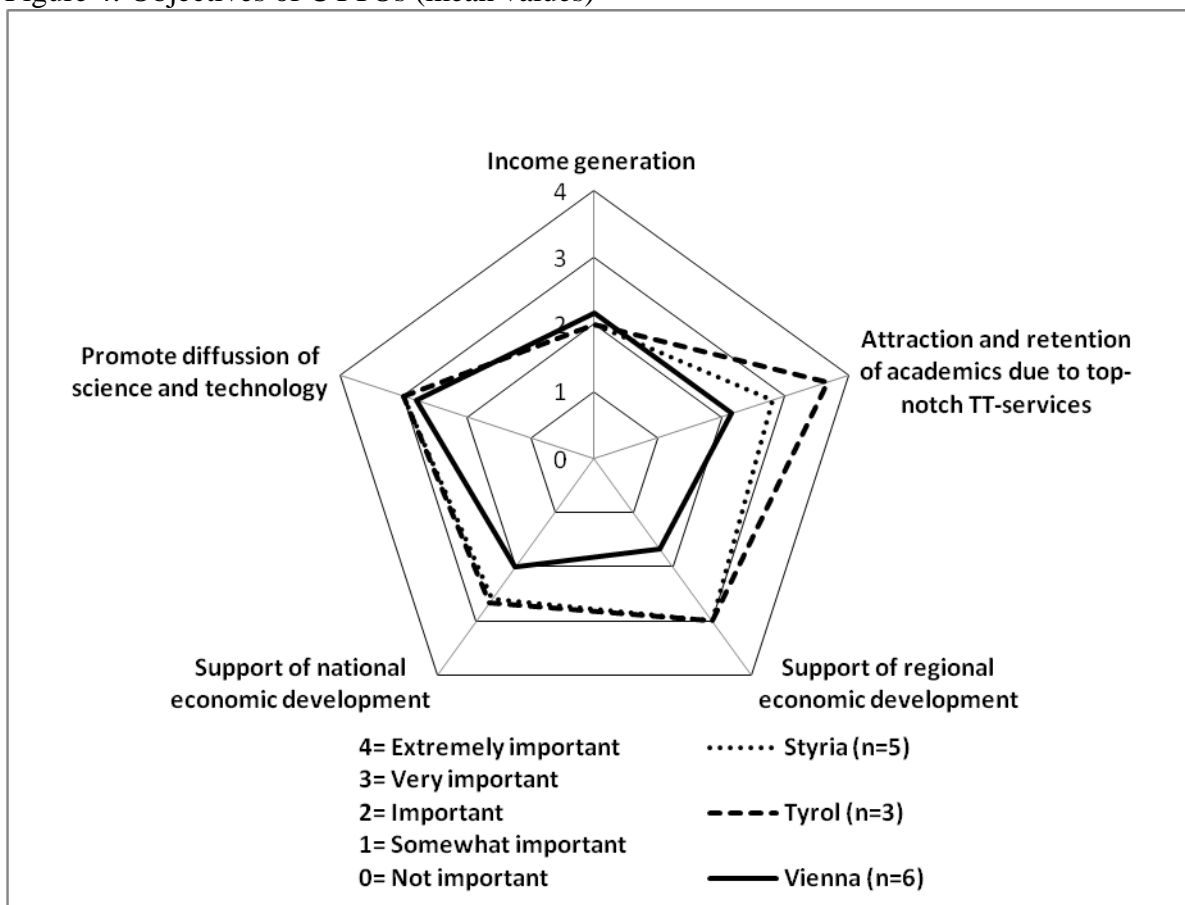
Figure 4: Objectives of UTTOs (mean values)

Income generation

4

3

2

1

0

Attraction and retention of academics due to topnotch TT-services

Support of regional economic development

Support of national economic development

Promote diffussion of science and technology

4= Extremely important
3= Very important
2= Important
1= Somewhat important
0= Not important

Styria (n=5)
Tyrol (n=3)
Vienna (n=6)